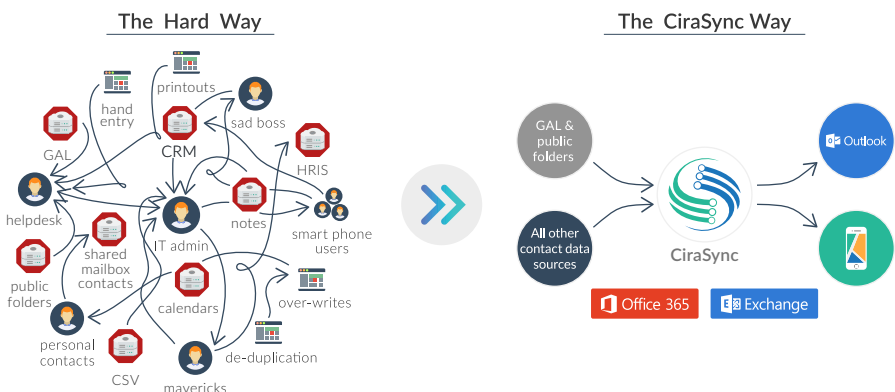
The Hard Way

printouts
hand entry
sad boss
GAL
CRM
HRIS
helpdesk
notes
smart phone users
shared mailbox contacts
IT admin
public folders
calendars
over-writes
personal contacts
CSV
de-duplication
mavericks

The CiraSync Way

GAL & public folders
All other contact data sources
CiraSync
Outlook
Office 365
Exchange